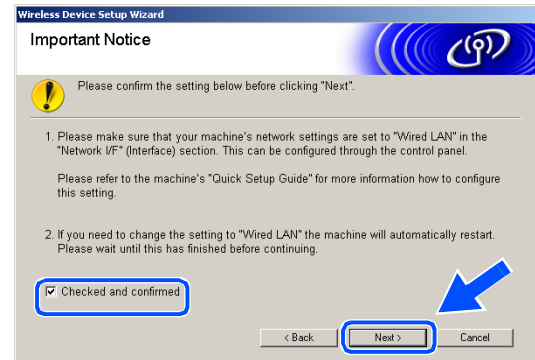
Wireless Device Setup Wizard

Important Notice

Please confirm the setting below before clicking "Next".

1. Please make sure that your machine's network settings are set to "Wired LAN" in the "Network I/F" (Interface) section. This can be configured through the control panel.

Please refer to the machine's "Quick Setup Guide" for more information how to configure this setting.

2. If you need to change the setting to "Wired LAN" the machine will automatically restart. Please wait until this has finished before continuing.

Checked and confirmed

< Back

Next >

Cancel